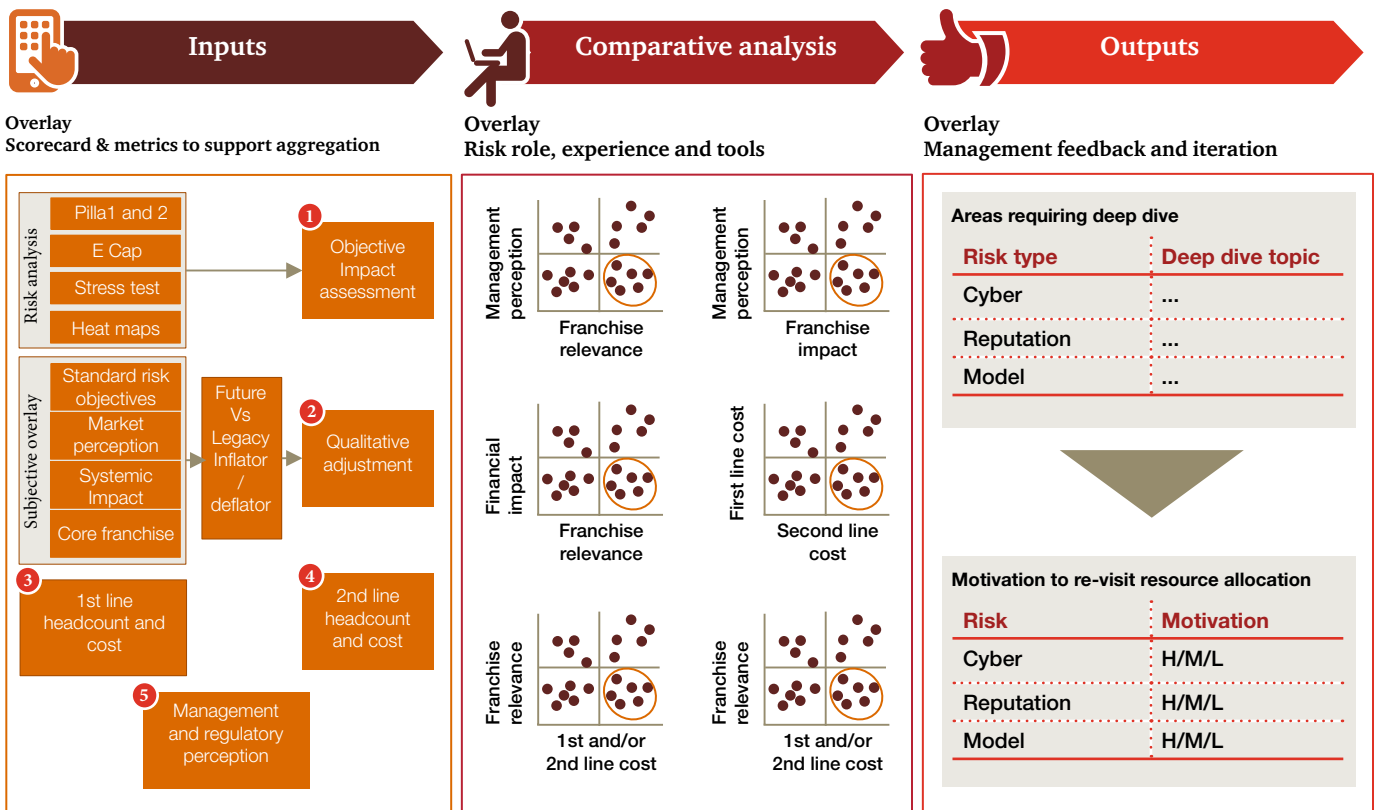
Inputs

Comparative analysis

Outputs

Overlay
Scorecard & metrics to support aggregation

Overlay
Risk role, experience and tools

Overlay
Management feedback and iteration

Risk analysis
Pilla1 and 2
E Cap
Stress test
Heat maps

1 Objective Impact assessment

Subjective overlay
Standard risk objectives
Market perception
Systemic Impact
Core franchise

Future Vs Legacy Inflator / deflator

2 Qualitative adjustment

3 1st line headcount and cost

4 2nd line headcount and cost

5 Management and regulatory perception

Management perception
Franchise relevance

Management perception
Franchise impact

Financial impact
Franchise relevance

First line cost
Second line cost

Franchise relevance
1st and/or 2nd line cost

Franchise relevance
1st and/or 2nd line cost

Areas requiring deep dive

| Risk type | Deep dive topic |
|---|---|
| Cyber | ... |
| Reputation | ... |
| Model | ... |

Motivation to re-visit resource allocation

| Risk | Motivation |
|---|---|
| Cyber | H/M/L |
| Reputation | H/M/L |
| Model | H/M/L |